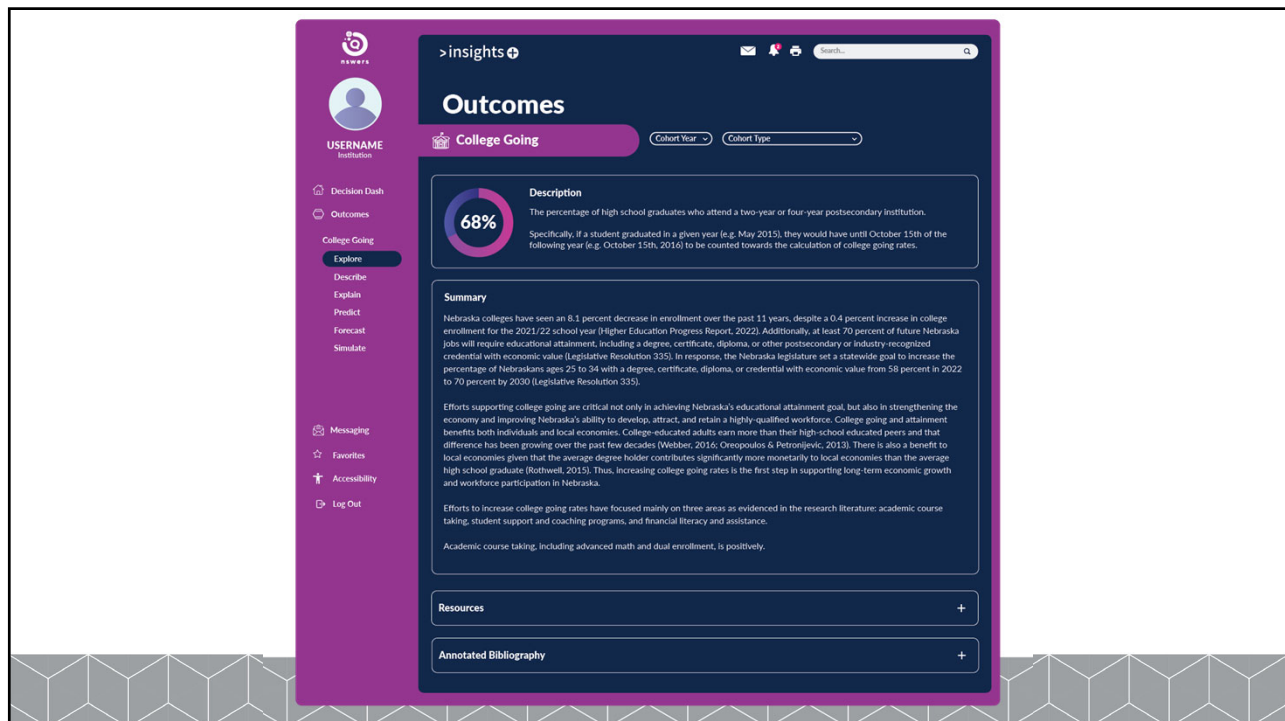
nswers

USERNAME
Institution

Decision Dash
Outcomes
College Going
Explore
Describe
Explain
Predict
Forecast
Simulate

Messaging
Favorites
Accessibility
Log Out

>insights

Search...

Outcomes

College Going

Cohort Year
Cohort Type

68%

Description

The percentage of high school graduates who attend a two-year or four-year postsecondary institution.

Specifically, if a student graduated in a given year (e.g. May 2015), they would have until October 15th of the following year (e.g. October 15th, 2016) to be counted towards the calculation of college going rates.

Summary

Nebraska colleges have seen an 8.1 percent decrease in enrollment over the past 11 years, despite a 0.4 percent increase in college enrollment for the 2021/22 school year (Higher Education Progress Report, 2022). Additionally, at least 70 percent of future Nebraska jobs will require educational attainment, including a degree, certificate, diploma, or other postsecondary or industry-recognized credential with economic value (Legislative Resolution 335). In response, the Nebraska legislature set a statewide goal to increase the percentage of Nebraskans ages 25 to 34 with a degree, certificate, diploma, or credential with economic value from 58 percent in 2022 to 70 percent by 2030 (Legislative Resolution 335).

Efforts supporting college going are critical not only in achieving Nebraska's educational attainment goal, but also in strengthening the economy and improving Nebraska's ability to develop, attract, and retain a highly-qualified workforce. College going and attainment benefits both individuals and local economies. College-educated adults earn more than their high-school educated peers and that difference has been growing over the past few decades (Webber, 2016; Oreopoulos & Petronijevic, 2013). There is also a benefit to local economies given that the average degree holder contributes significantly more monetarily to local economies than the average high school graduate (Rothwell, 2015). Thus, increasing college going rates is the first step in supporting long-term economic growth and workforce participation in Nebraska.

Efforts to increase college going rates have focused mainly on three areas as evidenced in the research literature: academic course taking, student support and coaching programs, and financial literacy and assistance.

Academic course taking, including advanced math and dual enrollment, is positively.

Resources +

Annotated Bibliography +